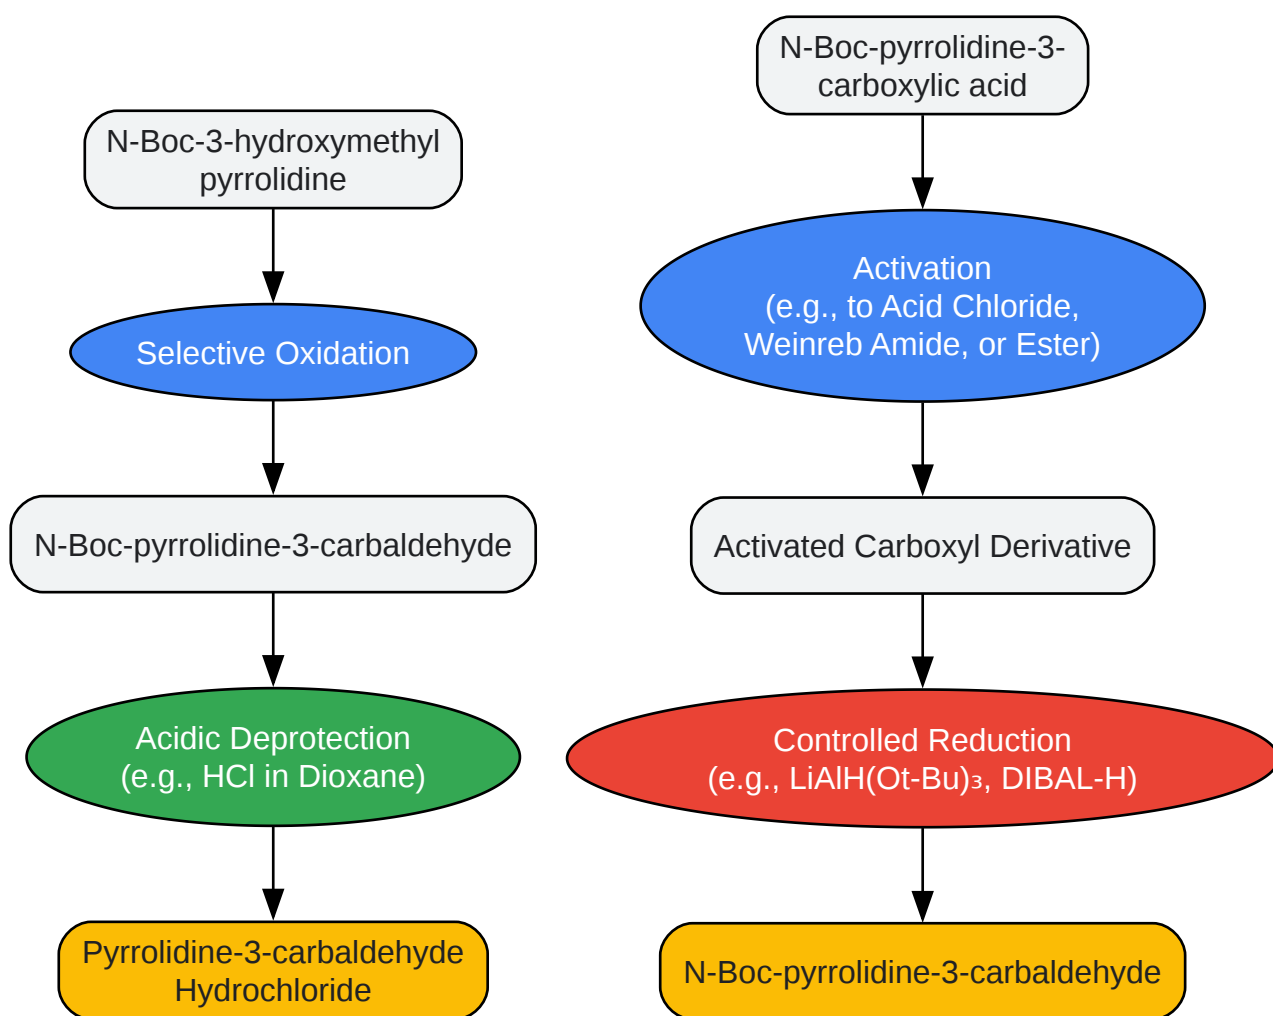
N-Boc-3-hydroxymethyl pyrrolidine

Selective Oxidation

N-Boc-pyrrolidine-3-carbaldehyde

Acidic Deprotection (e.g., HCl in Dioxane)

Pyrrolidine-3-carbaldehyde Hydrochloride

N-Boc-pyrrolidine-3-carboxylic acid

Activation (e.g., to Acid Chloride, Weinreb Amide, or Ester)

Activated Carboxyl Derivative

Controlled Reduction (e.g., LiAlH(Ot-Bu)$_3$, DIBAL-H)

N-Boc-pyrrolidine-3-carbaldehyde